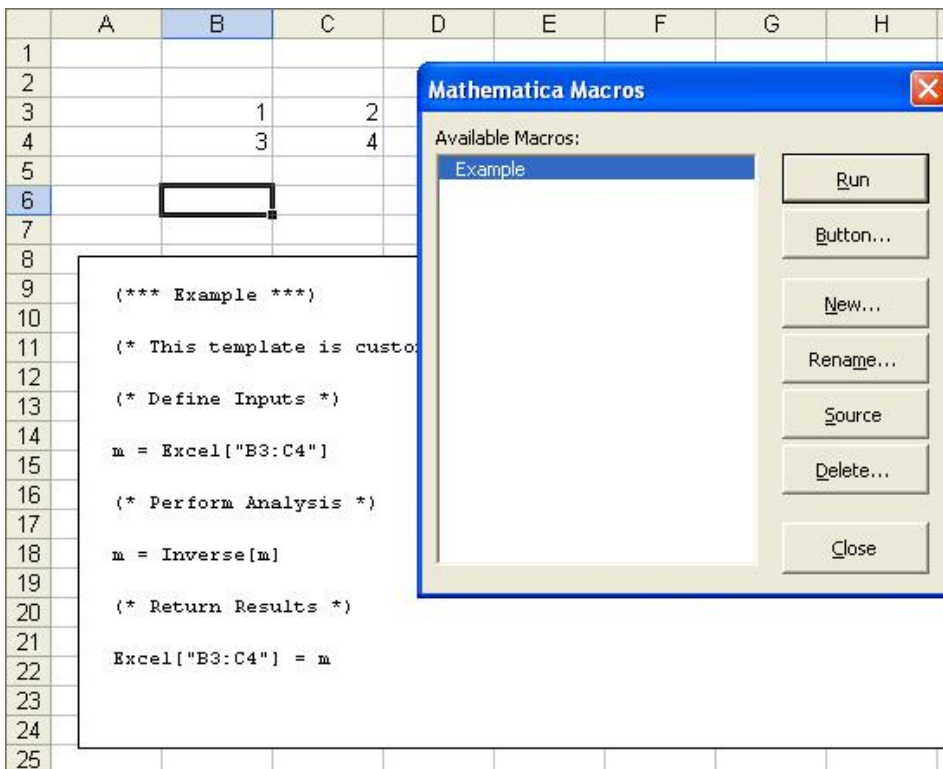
|   | A | B | C | D | E | F | G | H |
|---|---|---|---|---|---|---|---|---|
| 1 | | | | | | | | |
| 2 | | | | | | | | |
| 3 | | 1 | 2 | | | | | |
| 4 | | 3 | 4 | | | | | |
| 5 | | | | | | | | |
| 6 | | | | | | | | |
| 7 | | | | | | | | |
| 8 | | | | | | | | |
| 9 | | | | | | | | |
| 10 | | | | | | | | |
| 11 | | | | | | | | |
| 12 | | | | | | | | |
| 13 | | | | | | | | |
| 14 | | | | | | | | |
| 15 | | | | | | | | |
| 16 | | | | | | | | |
| 17 | | | | | | | | |
| 18 | | | | | | | | |
| 19 | | | | | | | | |
| 20 | | | | | | | | |
| 21 | | | | | | | | |
| 22 | | | | | | | | |
| 23 | | | | | | | | |
| 24 | | | | | | | | |
| 25 | | | | | | | | |

(*** Example ***)

(* This template is custo

(* Define Inputs *)

m = Excel["B3:C4"]

(* Perform Analysis *)

m = Inverse[m]

(* Return Results *)

Excel["B3:C4"] = m

Mathematica Macros

Available Macros:

Example

Run

Button...

New...

Rename...

Source

Delete...

Close